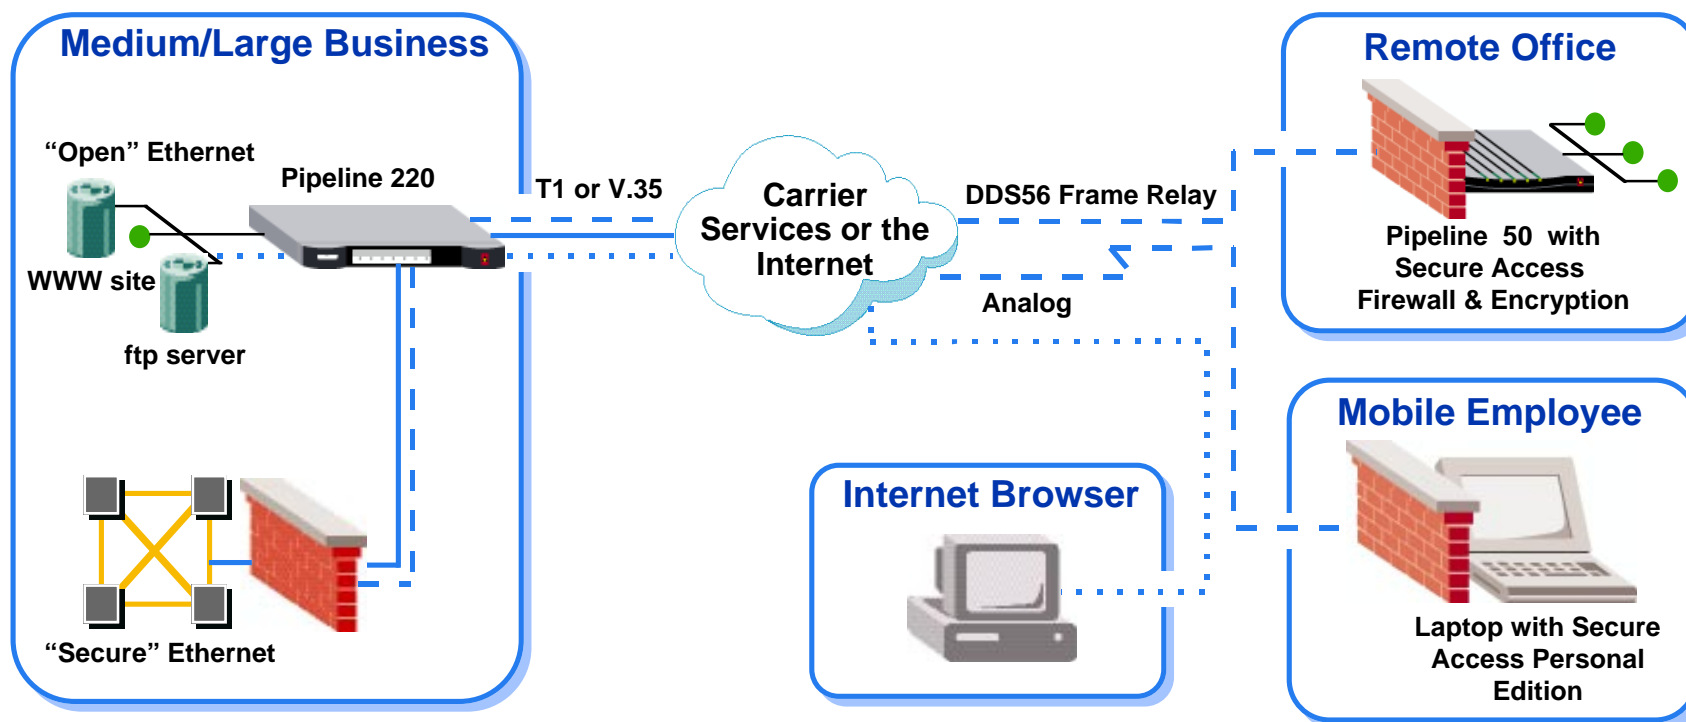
Medium/Large Business

“Open” Ethernet

Pipeline 220

WWW site

ftp server

“Secure” Ethernet

T1 or V.35

Carrier Services or the Internet

DDS56 Frame Relay

Analog

Remote Office

Pipeline 50 with Secure Access Firewall & Encryption

Mobile Employee

Laptop with Secure Access Personal Edition

Internet Browser